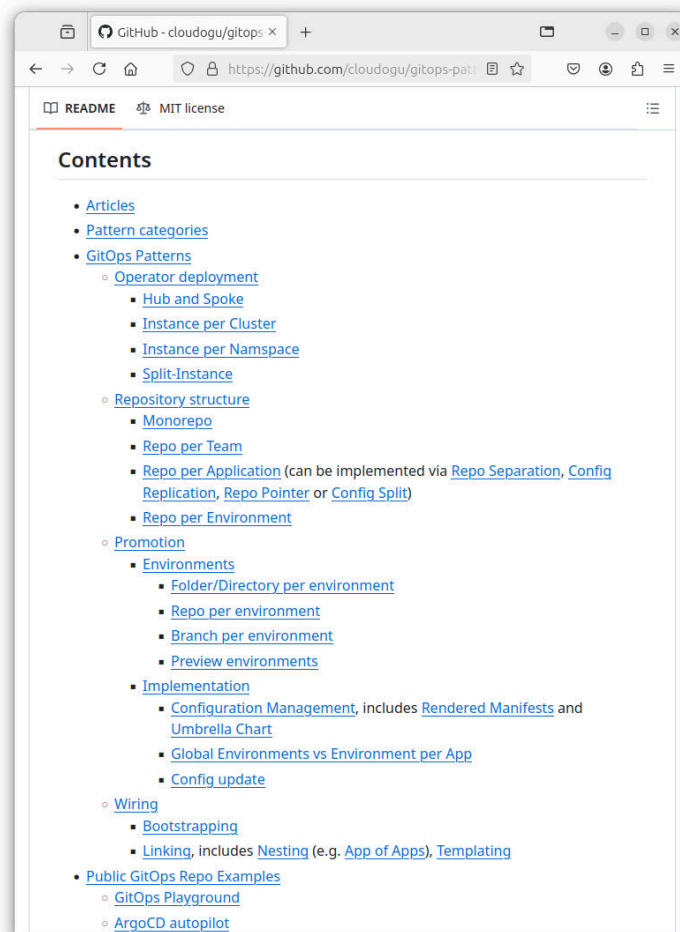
GitHub - cloudogu/gitops ×
+
https://github.com/cloudogu/gitops-patt

README
MIT license

Contents

- Articles
- Pattern categories
- GitOps Patterns
  - Operator deployment
    - Hub and Spoke
    - Instance per Cluster
    - Instance per Namspace
    - Split-Instance
  - Repository structure
    - Monorepo
    - Repo per Team
    - Repo per Application (can be implemented via Repo Separation, Config Replication, Repo Pointer or Config Split)
    - Repo per Environment
  - Promotion
    - Environments
      - Folder/Directory per environment
      - Repo per environment
      - Branch per environment
      - Preview environments
    - Implementation
      - Configuration Management, includes Rendered Manifests and Umbrella Chart
      - Global Environments vs Environment per App
      - Config update
  - Wiring
    - Bootstrapping
    - Linking, includes Nesting (e.g. App of Apps), Templating
- Public GitOps Repo Examples
  - GitOps Playground
  - ArgoCD autopilot